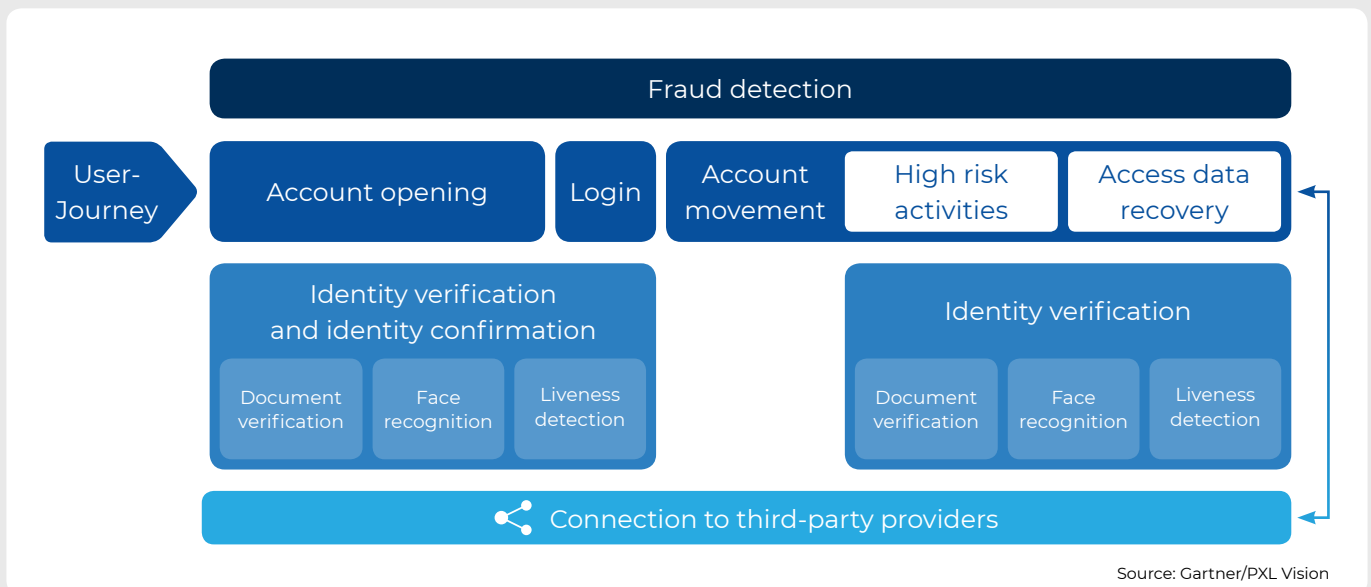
Fraud detection

User-Journey

Account opening

Login

Account movement

High risk activities

Access data recovery

Identity verification and identity confirmation

Document verification

Face recognition

Liveness detection

Identity verification

Document verification

Face recognition

Liveness detection

Connection to third-party providers

Source: Gartner/PXL Vision